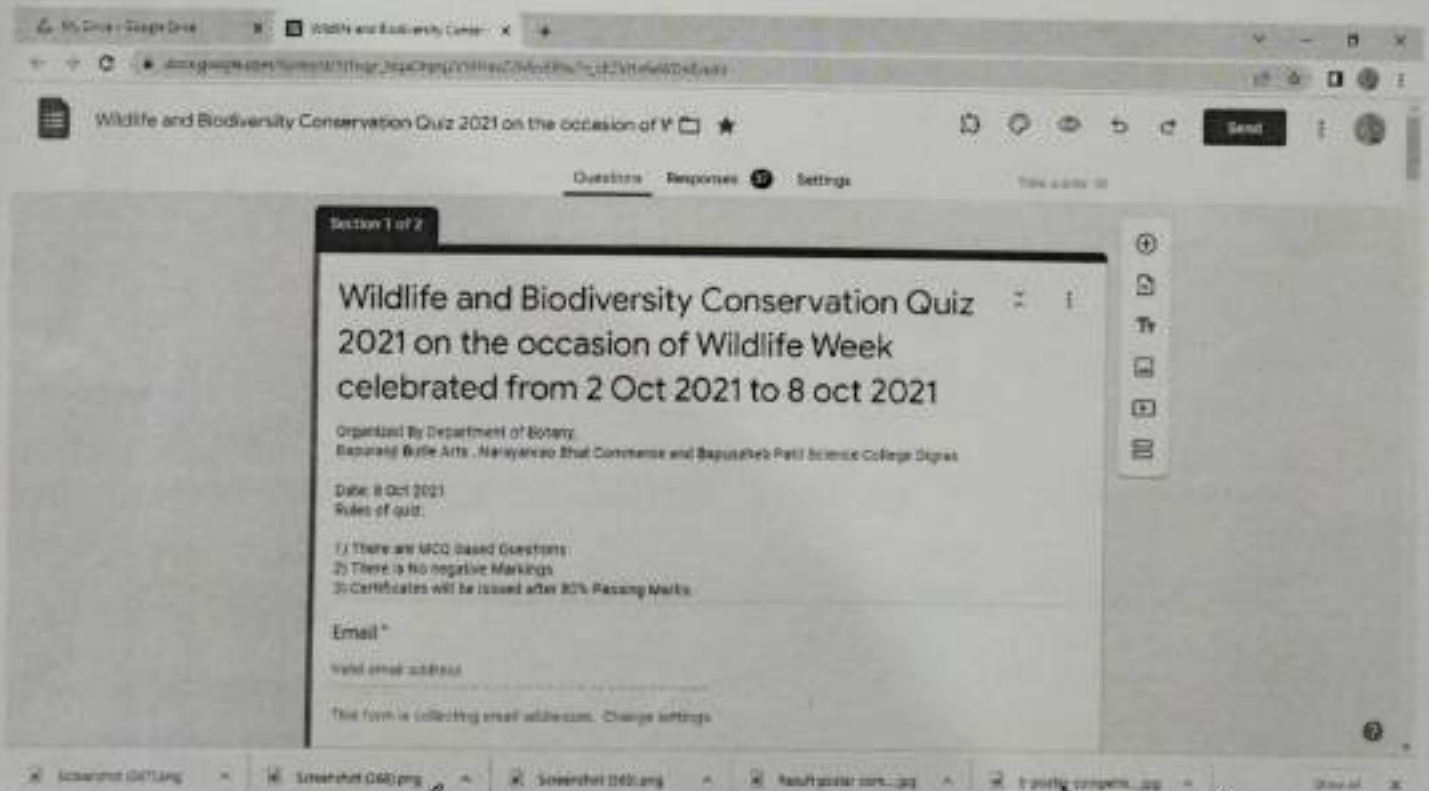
My Drive - Google Drive
Wildlife and Biodiversity Conser...

docs.google.com/forms/d/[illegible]

Wildlife and Biodiversity Conservation Quiz 2021 on the occasion of W

Send

Questions Responses 57 Settings

Section 1 of 2

Wildlife and Biodiversity Conservation Quiz 2021 on the occasion of Wildlife Week celebrated from 2 Oct 2021 to 8 oct 2021

Organized By Department of Botany
Bapuraoji Butle Arts , Narayanrao Bhat Commerce and Bapusaheb Patil Science College Digras

Date: 8 Oct 2021
Rules of quiz:

1) There are MCQ based Questions
2) There is No negative Markings
3) Certificates will be issued after 80% Passing Marks

Email *

Valid email address

This form is collecting email addresses. Change settings

Screenshot (367).png
Screenshot (366).png
Screenshot (365).png
Result poster com....jpg
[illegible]...jpg
Show all